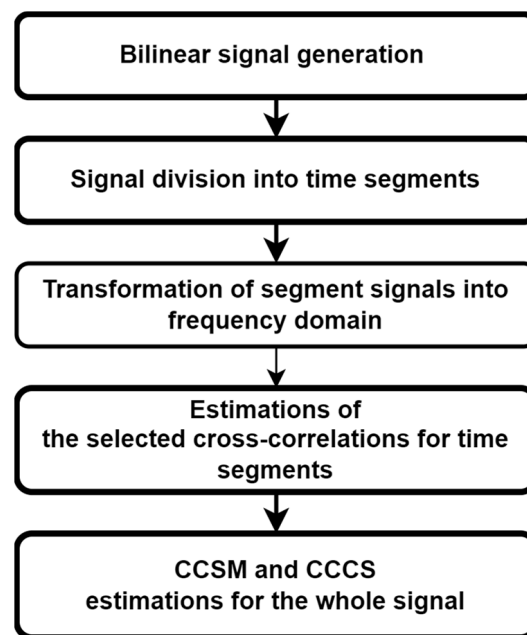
Bilinear signal generation

Signal division into time segments

Transformation of segment signals into frequency domain

Estimations of the selected cross-correlations for time segments

CCSM and CCCS estimations for the whole signal